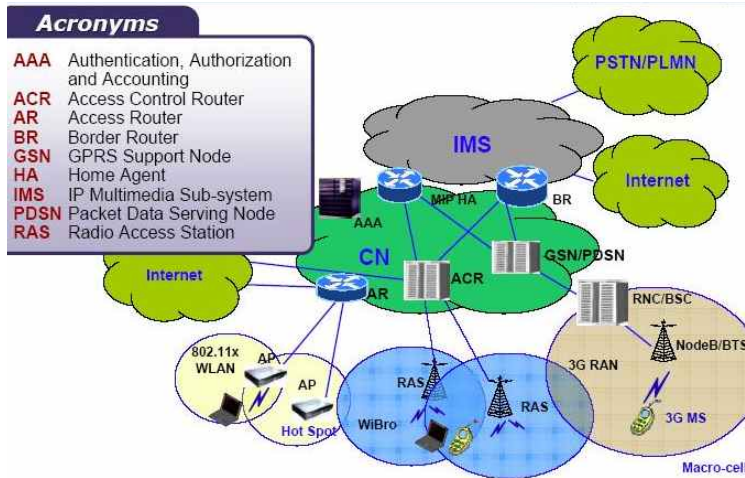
Acronyms

| | |
|---|---|
| AAA | Authentication, Authorization and Accounting |
| ACR | Access Control Router |
| AR | Access Router |
| BR | Border Router |
| GSN | GPRS Support Node |
| HA | Home Agent |
| IMS | IP Multimedia Sub-system |
| PDSN | Packet Data Serving Node |
| RAS | Radio Access Station |

PSTN/PLMN

IMS

Internet

MIP HA

BR

AAA

CN

GSN/PDSN

Internet

ACR

AR

RNC/BSC

NodeB/BTS

3G RAN

802.11x WLAN

AP

AP

Hot Spot

RAS

RAS

WiBro

3G MS

Macro-cell